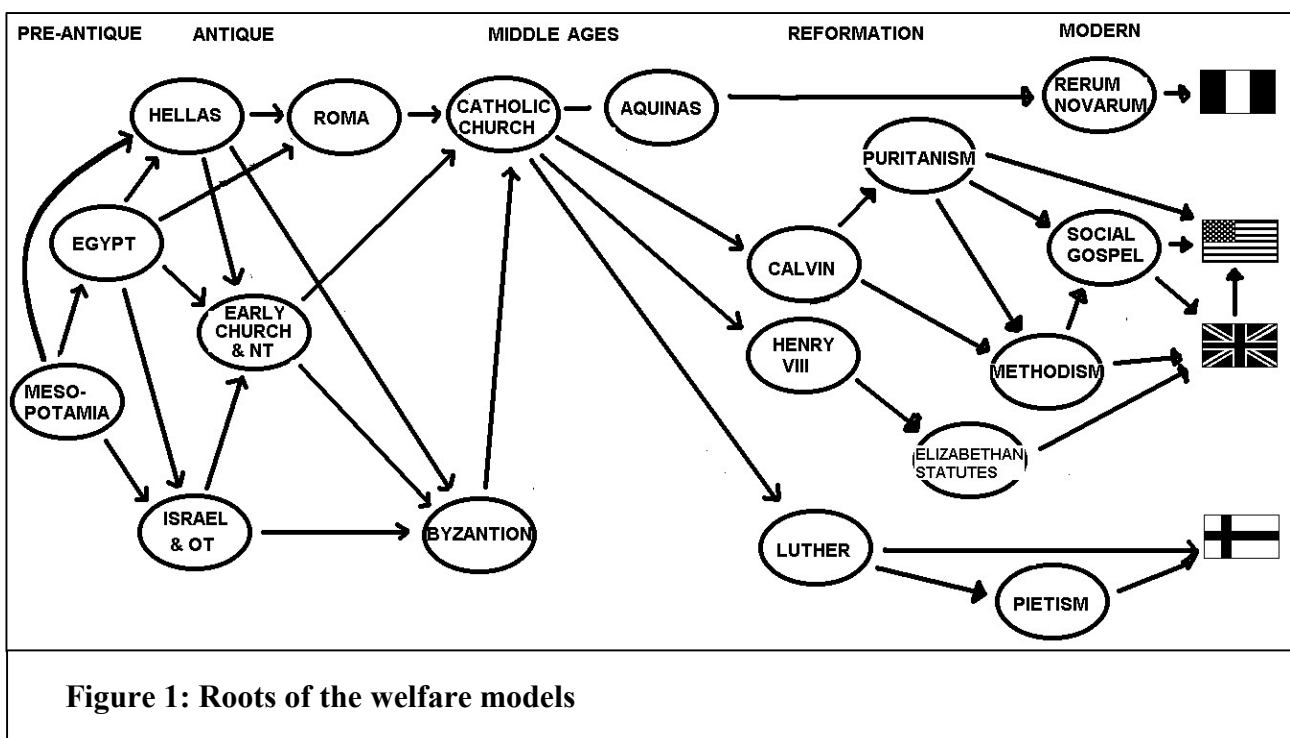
PRE-ANTIQUE ANTIQUE MIDDLE AGES REFORMATION MODERN

HELLAS
ROMA
CATHOLIC CHURCH
AQUINAS
RERUM NOVARUM
PURITANISM
EGYPT
SOCIAL GOSPEL
CALVIN
EARLY CHURCH & NT
HENRY VIII
METHODISM
MESO-POTAMIA
ELIZABETHAN STATUTES
ISRAEL & OT
BYZANTION
LUTHER
PIETISM

Figure 1: Roots of the welfare models